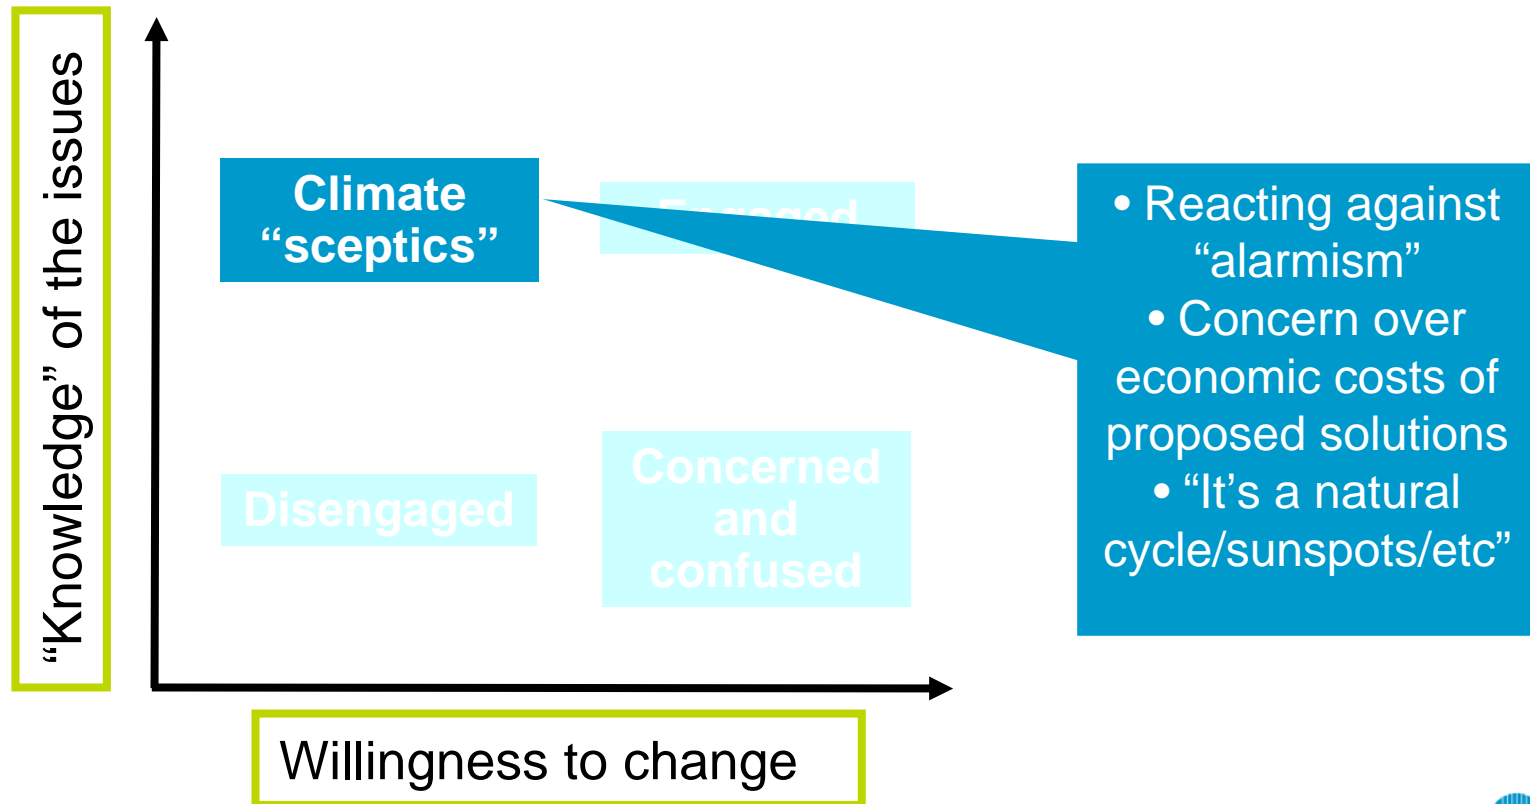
"Knowledge" of the issues

Climate "sceptics"

Engaged

Disengaged

Concerned and confused

• Reacting against "alarmism"
• Concern over economic costs of proposed solutions
• "It's a natural cycle/sunspots/etc"

Willingness to change